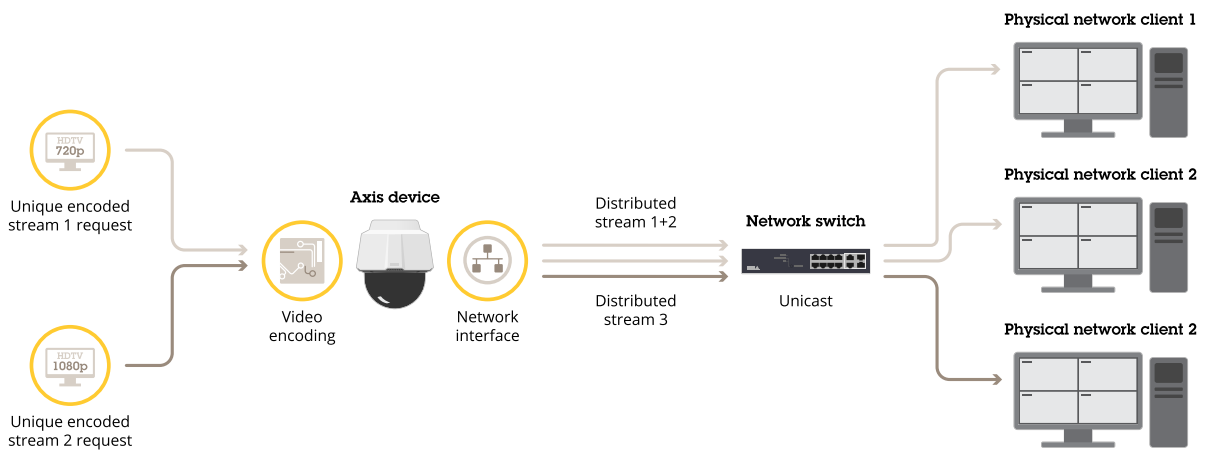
HDTV
720p

Unique encoded stream 1 request

HDTV
1080p

Unique encoded stream 2 request

Video encoding

Axis device

Network interface

Distributed stream 1+2

Distributed stream 3

Network switch

Unicast

Physical network client 1

Physical network client 2

Physical network client 2